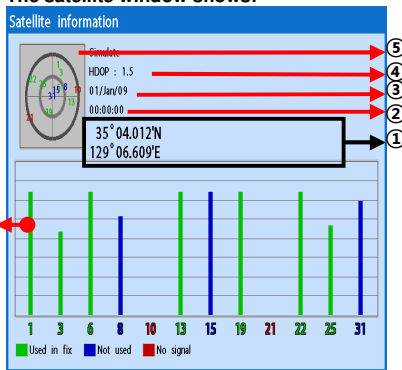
The satellite window shows:

Satellite information

22 1 3 6 31 15 8 19 10 25 13 21

Simulate
HDOP : 1.5
01/Jan/09
00:00:00

35°04.012'N
129°06.609'E

⑤
④
③
②
①

1 3 6 8 10 13 15 19 21 22 25 31

Used in fix
Not used
No signal